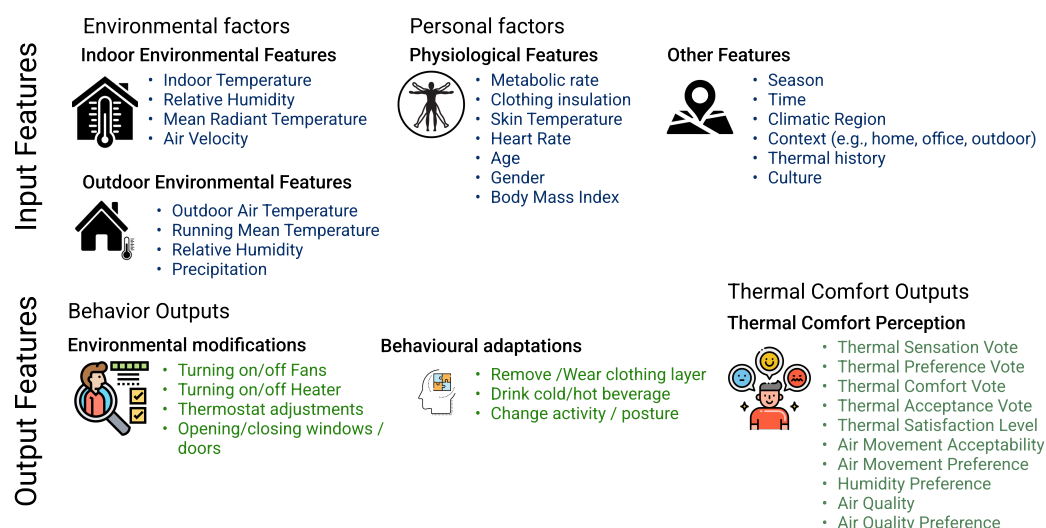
Input Features

Environmental factors

Indoor Environmental Features
- Indoor Temperature
- Relative Humidity
- Mean Radiant Temperature
- Air Velocity

Outdoor Environmental Features
- Outdoor Air Temperature
- Running Mean Temperature
- Relative Humidity
- Precipitation

Personal factors

Physiological Features
- Metabolic rate
- Clothing insulation
- Skin Temperature
- Heart Rate
- Age
- Gender
- Body Mass Index

Other Features
- Season
- Time
- Climatic Region
- Context (e.g., home, office, outdoor)
- Thermal history
- Culture

Output Features

Behavior Outputs

Environmental modifications
- Turning on/off Fans
- Turning on/off Heater
- Thermostat adjustments
- Opening/closing windows / doors

Behavioural adaptations
- Remove /Wear clothing layer
- Drink cold/hot beverage
- Change activity / posture

Thermal Comfort Outputs

Thermal Comfort Perception
- Thermal Sensation Vote
- Thermal Preference Vote
- Thermal Comfort Vote
- Thermal Acceptance Vote
- Thermal Satisfaction Level
- Air Movement Acceptability
- Air Movement Preference
- Humidity Preference
- Air Quality
- Air Quality Preference